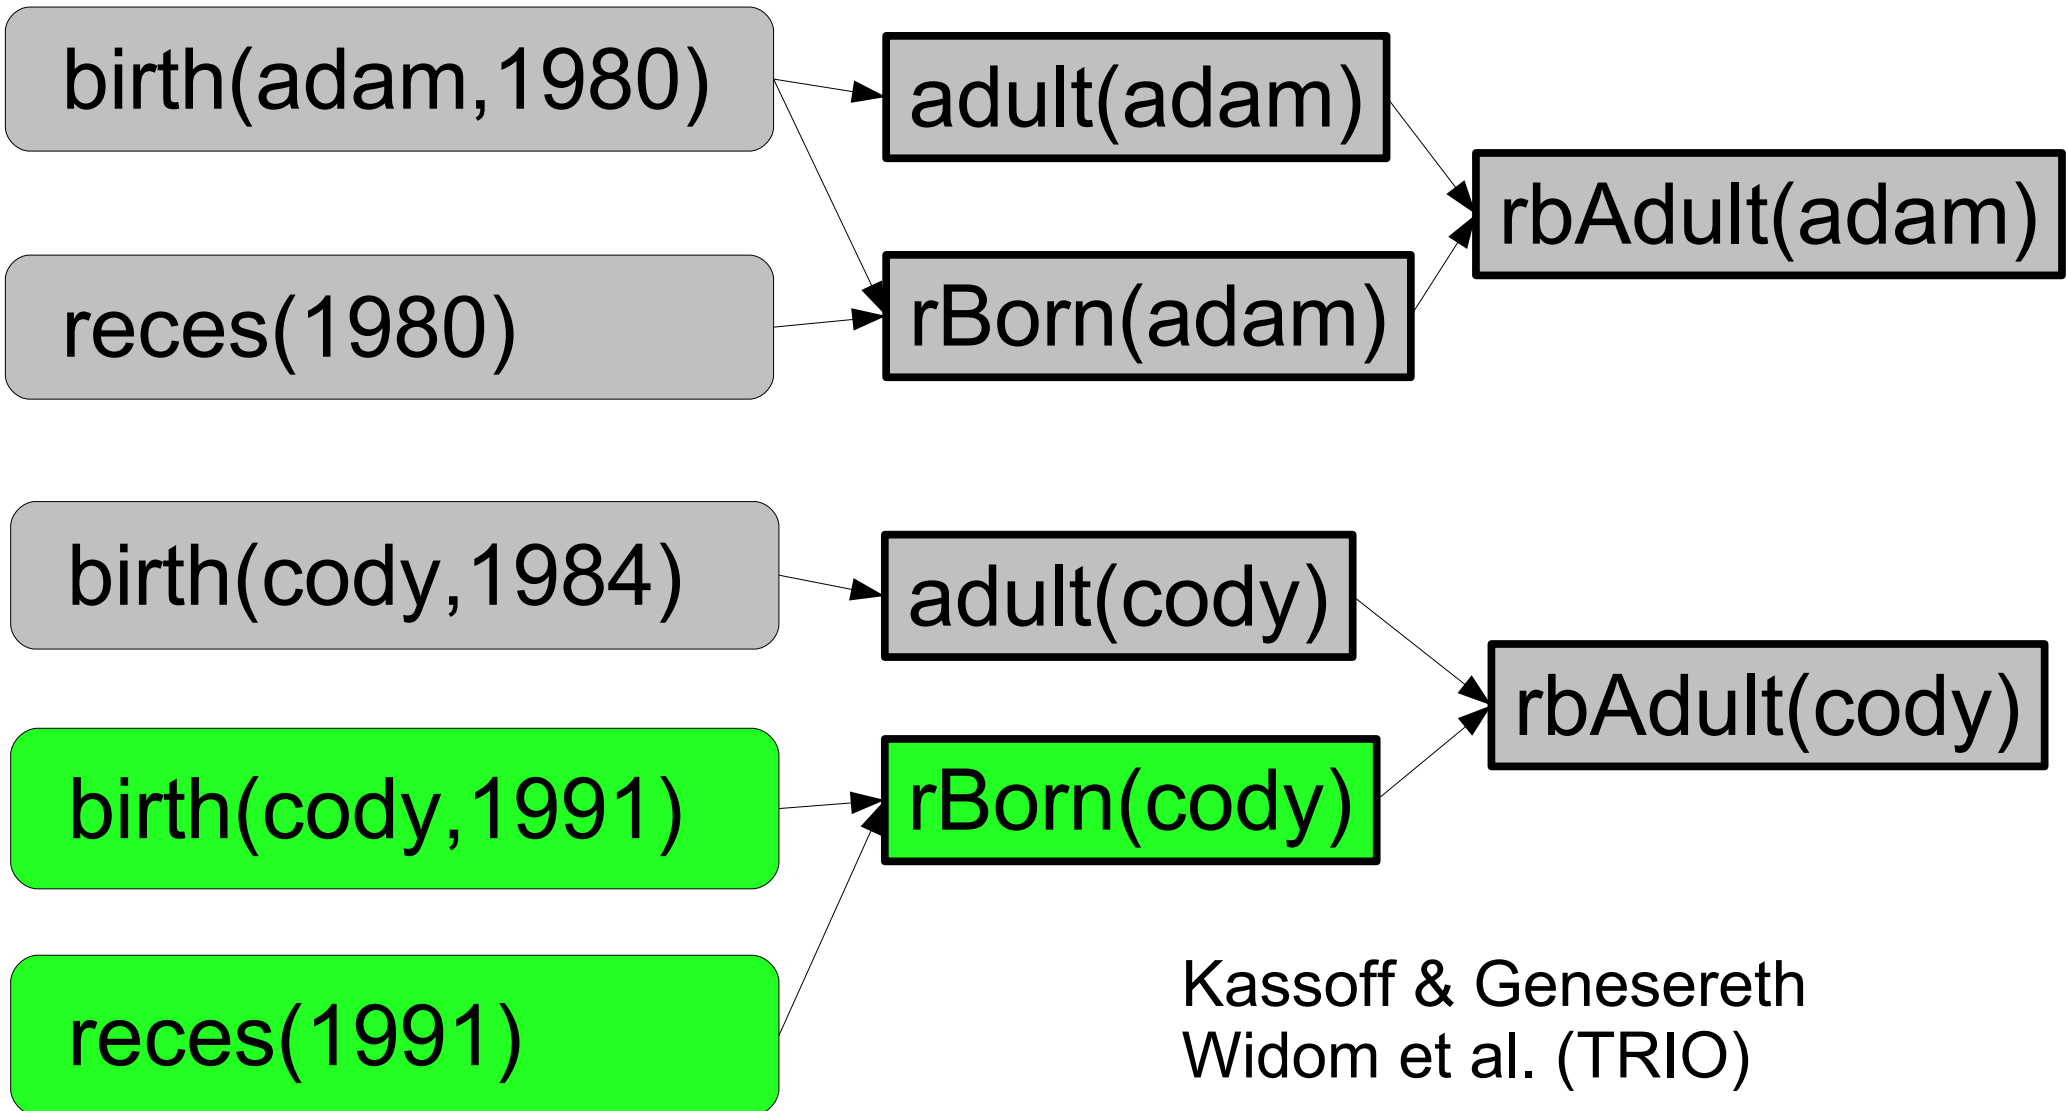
birth(adam,1980)

adult(adam)

rbAdult(adam)

reces(1980)

rBorn(adam)

birth(cody,1984)

adult(cody)

rbAdult(cody)

birth(cody,1991)

rBorn(cody)

reces(1991)

Kassoff & Genesereth
Widom et al. (TRIO)